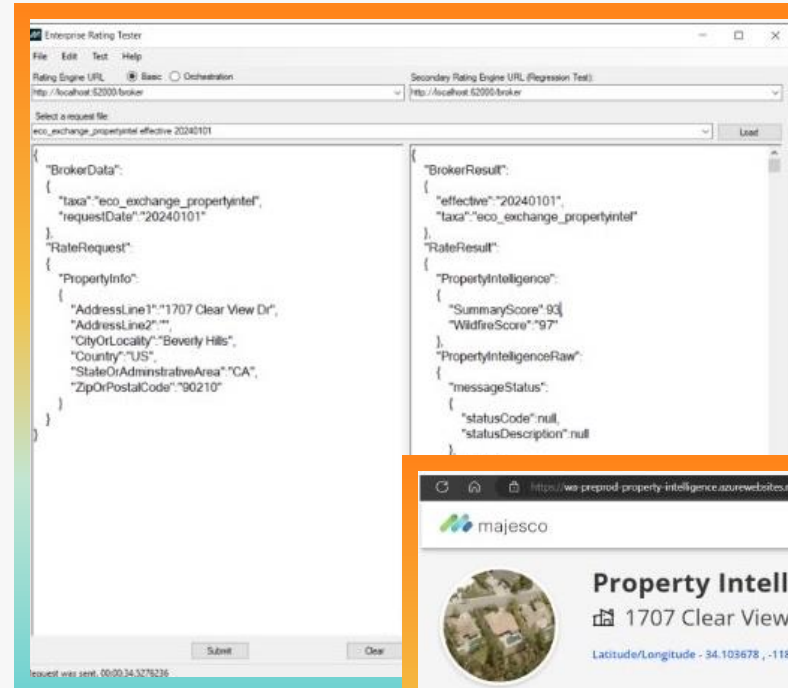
Enterprise Rating Tester

File Edit Test Help

Rating Engine URL ◉ Basic ○ Orchestration

http://localhost:62000/broker

Secondary Rating Engine URL (Regression Test):

http://localhost:62000/broker

Select a request file:

eco_exchange_propertyintel effective 20240101

Load

{
"BrokerData":
{
"taxa":"eco_exchange_propertyintel",
"requestDate":"20240101"
},
"RateRequest":
{
"PropertyInfo":
{
"AddressLine1":"1707 Clear View Dr",
"AddressLine2":"",
"CityOrLocality":"Beverly Hills",
"Country":"US",
"StateOrAdminstrativeArea":"CA",
"ZipOrPostalCode":"90210"
}
}
}

{
"BrokerResult":
{
"effective":"20240101",
"taxa":"eco_exchange_propertyintel"
},
"RateResult":
{
"PropertyIntelligence":
{
"SummaryScore":93,
"WildfireScore":"97"
},
"PropertyIntelligenceRaw":
{
"messageStatus":
{
"statusCode":null,
"statusDescription":null
},

Submit

Clear

Request was sent. 00:00:34.3276236

https://wa-preprod-property-intelligence.azurewebsites.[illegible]

majesco

Property Intell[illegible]

1707 Clear View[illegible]

Latitude/Longitude - 34.103678 , -11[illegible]